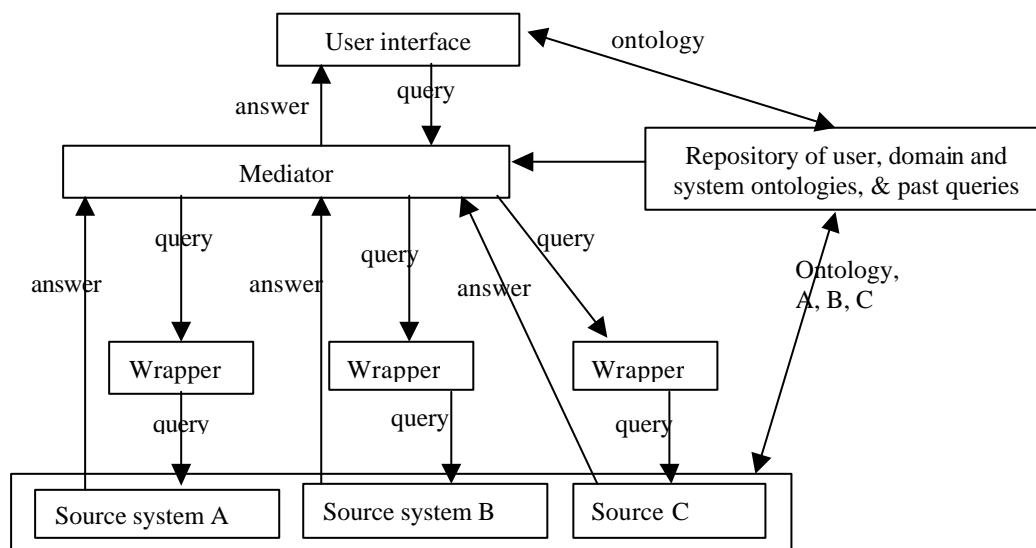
User interface

ontology

answer

query

Mediator

Repository of user, domain and system ontologies, & past queries

query

query

query

answer

answer

answer

Ontology, A, B, C

Wrapper

Wrapper

Wrapper

query

query

query

Source system A

Source system B

Source C